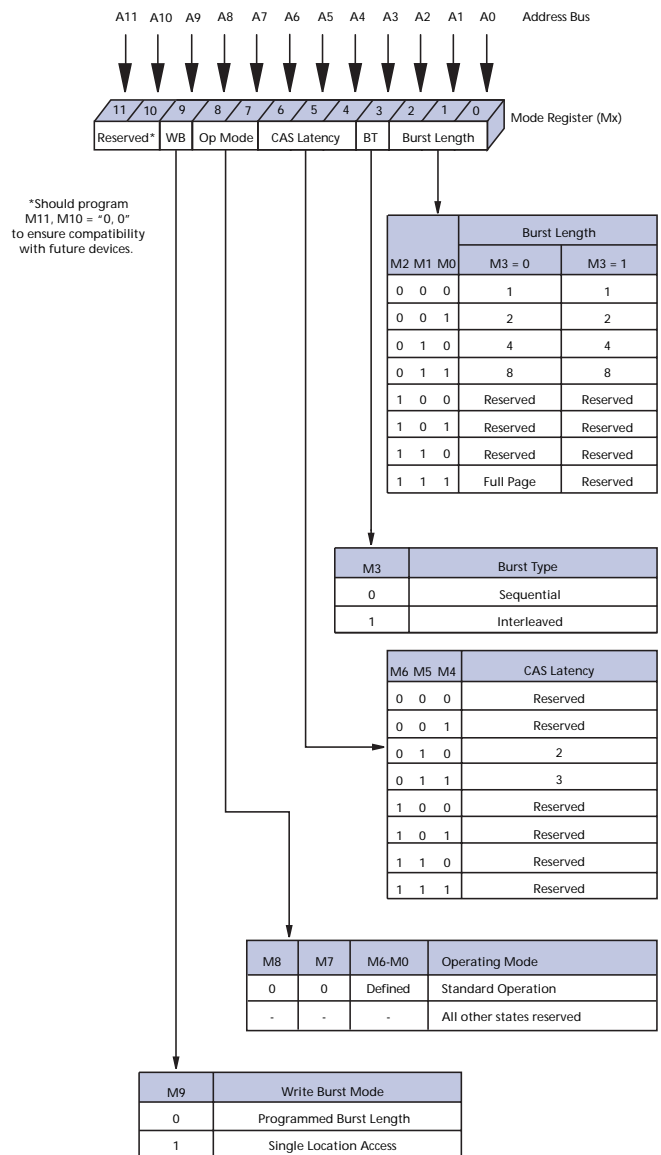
A11 A10 A9 A8 A7 A6 A5 A4 A3 A2 A1 A0 Address Bus

11 10 9 8 7 6 5 4 3 2 1 0 Mode Register (Mx)

Reserved* WB Op Mode CAS Latency BT Burst Length

*Should program M11, M10 = "0, 0" to ensure compatibility with future devices.

| M2 M1 M0 | Burst Length M3 = 0 | Burst Length M3 = 1 |
|---|---|---|
| 0 0 0 | 1 | 1 |
| 0 0 1 | 2 | 2 |
| 0 1 0 | 4 | 4 |
| 0 1 1 | 8 | 8 |
| 1 0 0 | Reserved | Reserved |
| 1 0 1 | Reserved | Reserved |
| 1 1 0 | Reserved | Reserved |
| 1 1 1 | Full Page | Reserved |

| M3 | Burst Type |
|---|---|
| 0 | Sequential |
| 1 | Interleaved |

| M6 M5 M4 | CAS Latency |
|---|---|
| 0 0 0 | Reserved |
| 0 0 1 | Reserved |
| 0 1 0 | 2 |
| 0 1 1 | 3 |
| 1 0 0 | Reserved |
| 1 0 1 | Reserved |
| 1 1 0 | Reserved |
| 1 1 1 | Reserved |

| M8 | M7 | M6-M0 | Operating Mode |
|---|---|---|---|
| 0 | 0 | Defined | Standard Operation |
| - | - | - | All other states reserved |

| M9 | Write Burst Mode |
|---|---|
| 0 | Programmed Burst Length |
| 1 | Single Location Access |